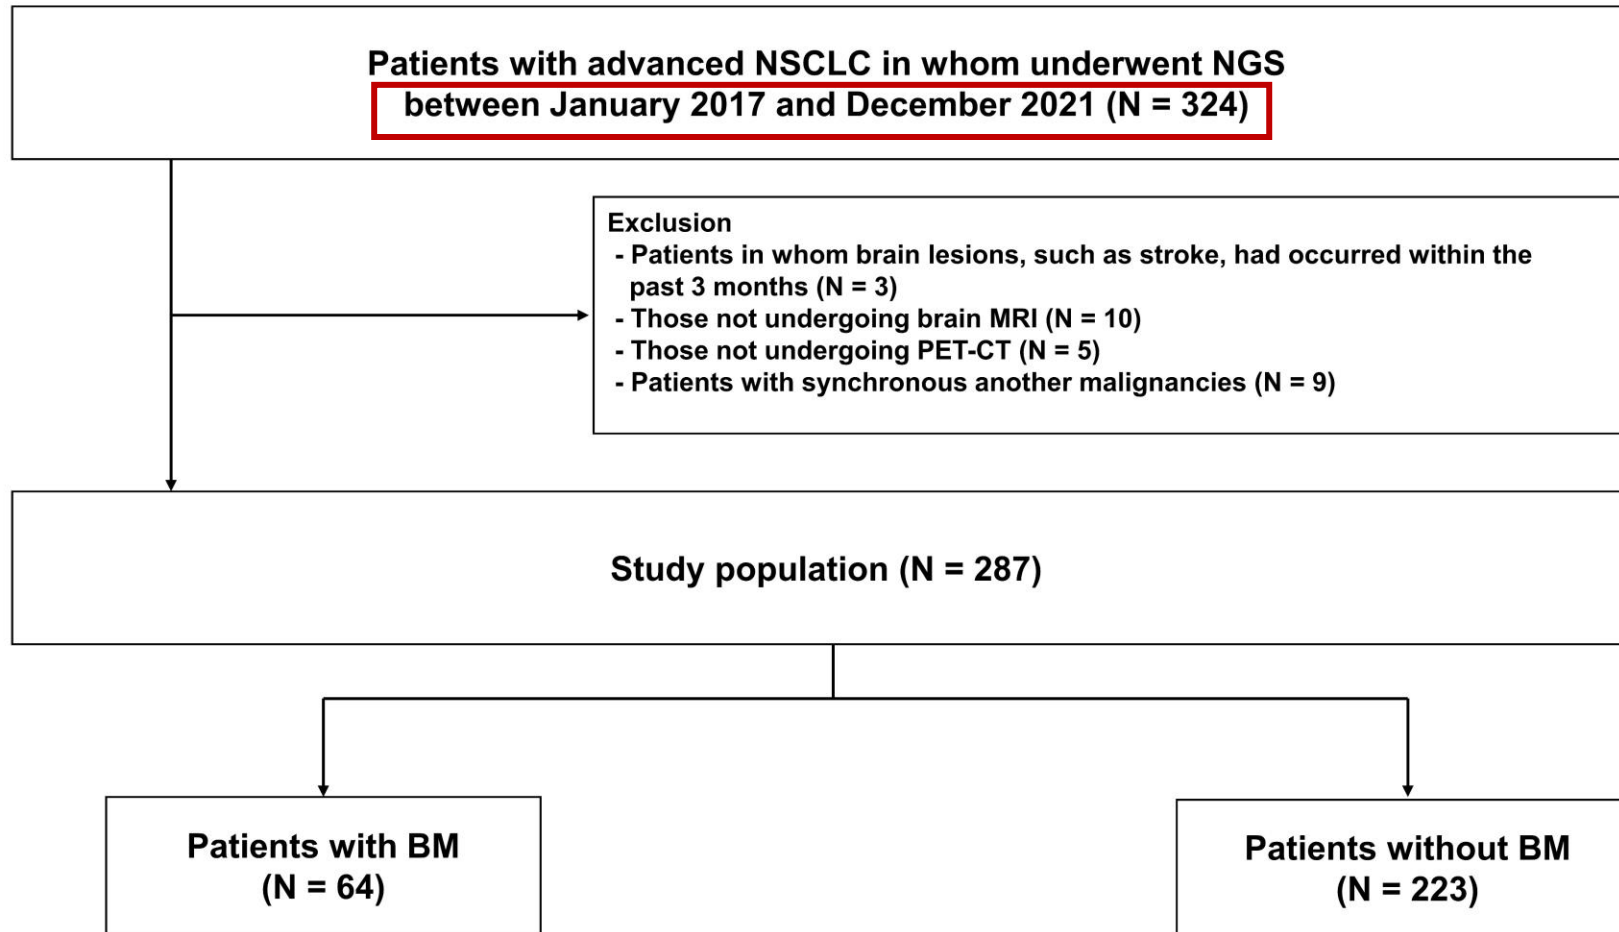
Patients with advanced NSCLC in whom underwent NGS between January 2017 and December 2021 (N = 324)

Exclusion
- Patients in whom brain lesions, such as stroke, had occurred within the past 3 months (N = 3)
- Those not undergoing brain MRI (N = 10)
- Those not undergoing PET-CT (N = 5)
- Patients with synchronous another malignancies (N = 9)

Study population (N = 287)

Patients with BM (N = 64)

Patients without BM (N = 223)